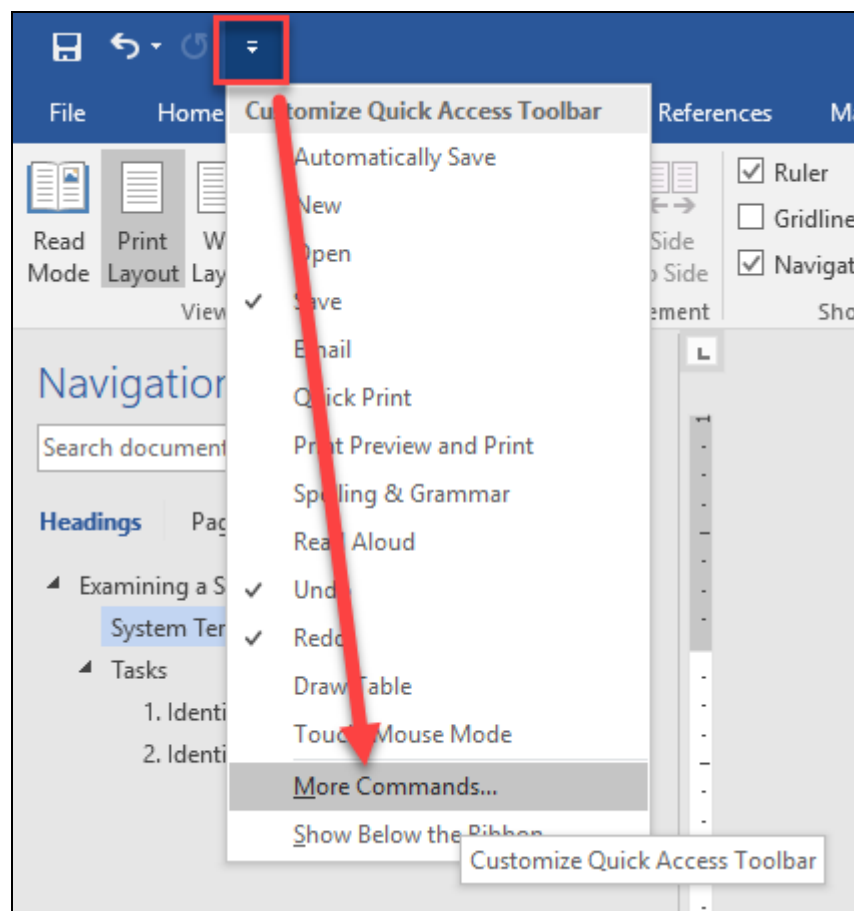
File Home

Read Mode Print Layout W Lay

View

Navigation

Search document

Headings Pag

Examining a S

System Ter

Tasks

1. Identi

2. Identi

Customize Quick Access Toolbar

Automatically Save

New

Open

Save

Email

Quick Print

Print Preview and Print

Spelling & Grammar

Read Aloud

Undo

Redo

Draw Table

Touch/Mouse Mode

More Commands...

Show Below the Ribbon

References Ma

Side Side

ement

Ruler

Gridline

Navigat

Sho

Customize Quick Access Toolbar